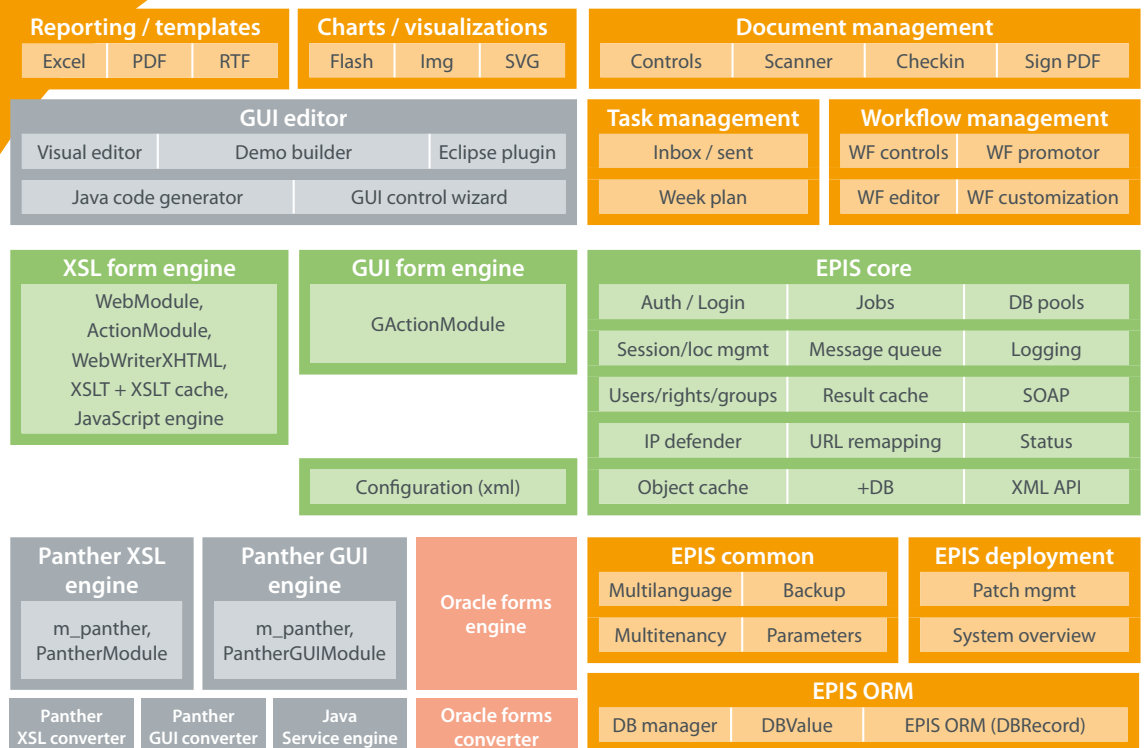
Reporting / templates
Excel PDF RTF

Charts / visualizations
Flash Img SVG

Document management
Controls Scanner Checkin Sign PDF

GUI editor
Visual editor Demo builder Eclipse plugin
Java code generator GUI control wizard

Task management
Inbox / sent
Week plan

Workflow management
WF controls WF promotor
WF editor WF customization

XSL form engine
WebModule, ActionModule, WebWriterXHTML, XSLT + XSLT cache, JavaScript engine

GUI form engine
GActionModule

Configuration (xml)

EPIS core
Auth / Login Jobs DB pools
Session/loc mgmt Message queue Logging
Users/rights/groups Result cache SOAP
IP defender URL remapping Status
Object cache +DB XML API

Panther XSL engine
m_panther, PantherModule

Panther GUI engine
m_panther, PantherGUIModule

Oracle forms engine

EPIS common
Multilanguage Backup
Multitenancy Parameters

EPIS deployment
Patch mgmt
System overview

EPIS ORM
DB manager DBValue EPIS ORM (DBRecord)

Panther XSL converter

Panther GUI converter

Java Service engine

Oracle forms converter